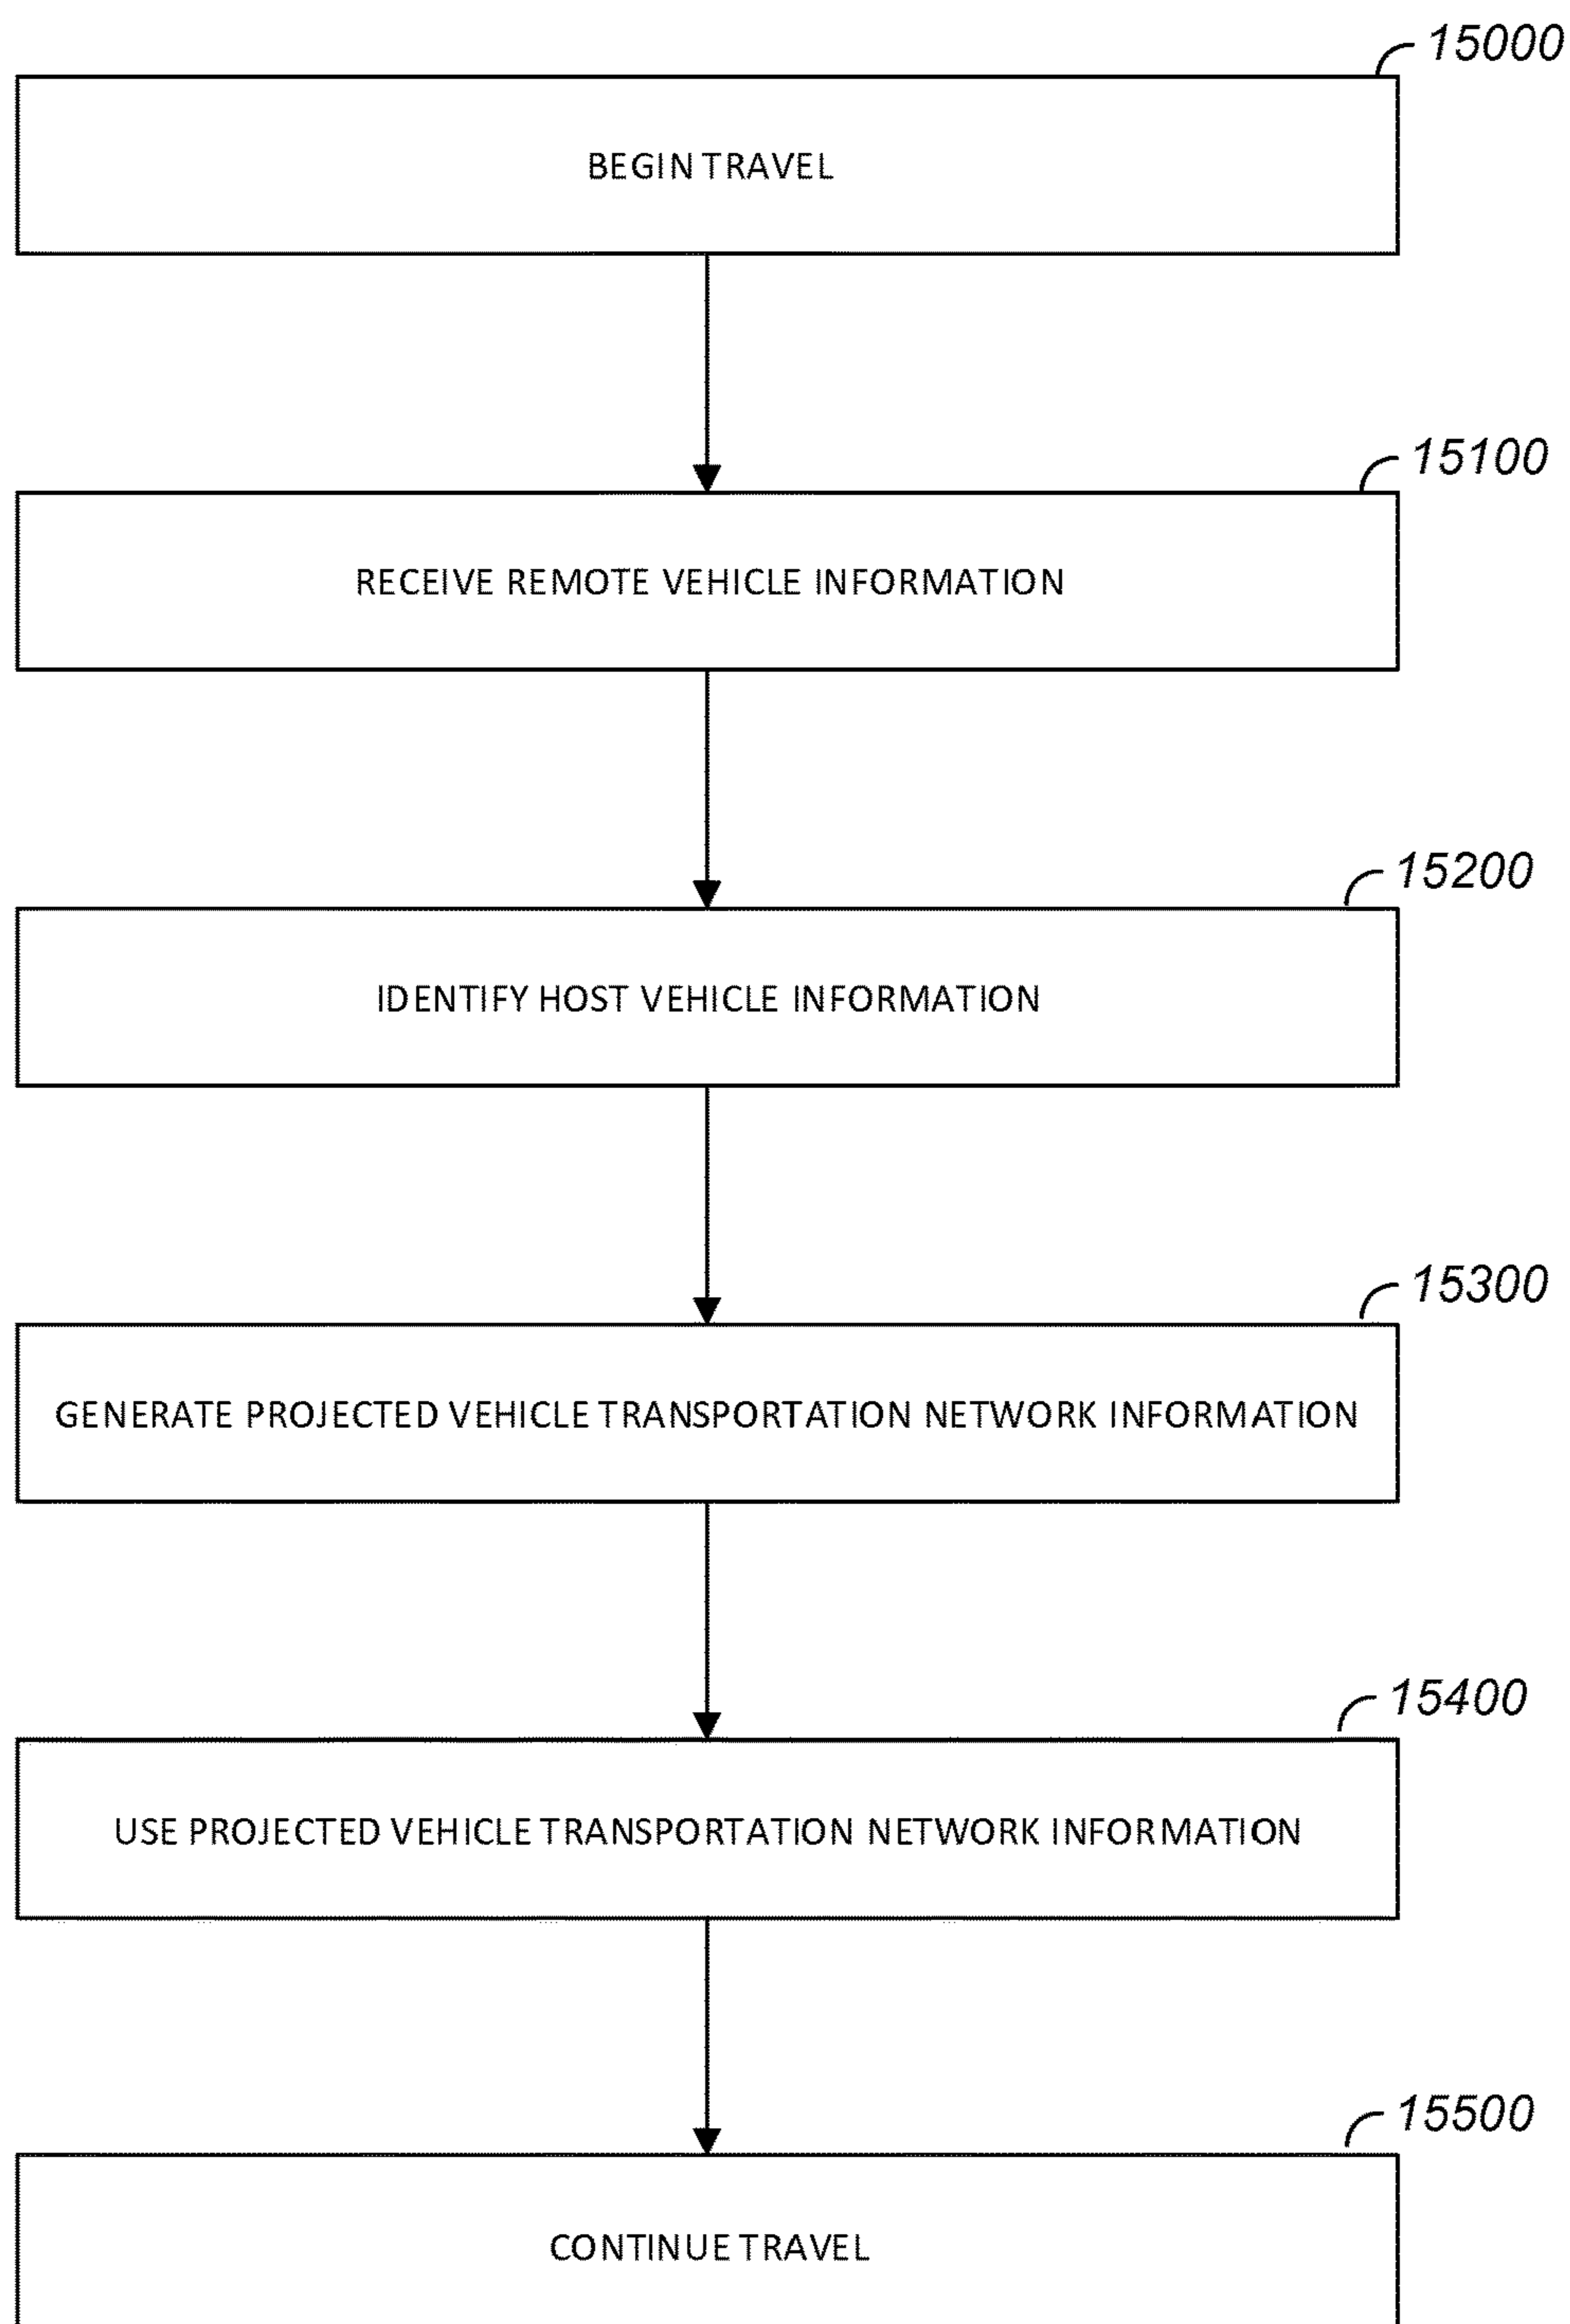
15000

BEGIN TRAVEL

15100

RECEIVE REMOTE VEHICLE INFORMATION

15200

IDENTIFY HOST VEHICLE INFORMATION

15300

GENERATE PROJECTED VEHICLE TRANSPORTATION NETWORK INFORMATION

15400

USE PROJECTED VEHICLE TRANSPORTATION NETWORK INFORMATION

15500

CONTINUE TRAVEL